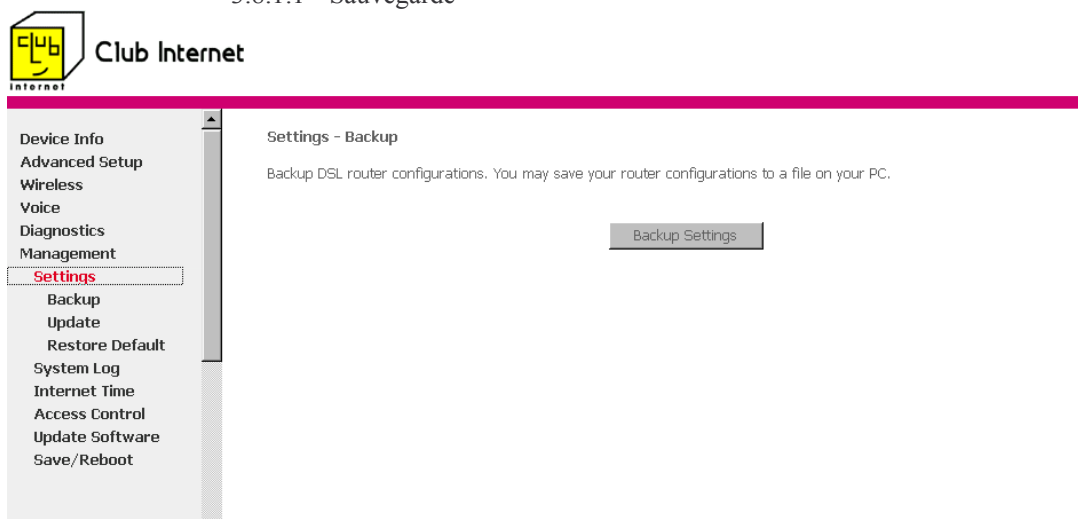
5.6.1.1 Sauvegarde

club internet

Club Internet

Device Info
Advanced Setup
Wireless
Voice
Diagnostics
Management
Settings
Backup
Update
Restore Default
System Log
Internet Time
Access Control
Update Software
Save/Reboot

Settings - Backup

Backup DSL router configurations. You may save your router configurations to a file on your PC.

Backup Settings